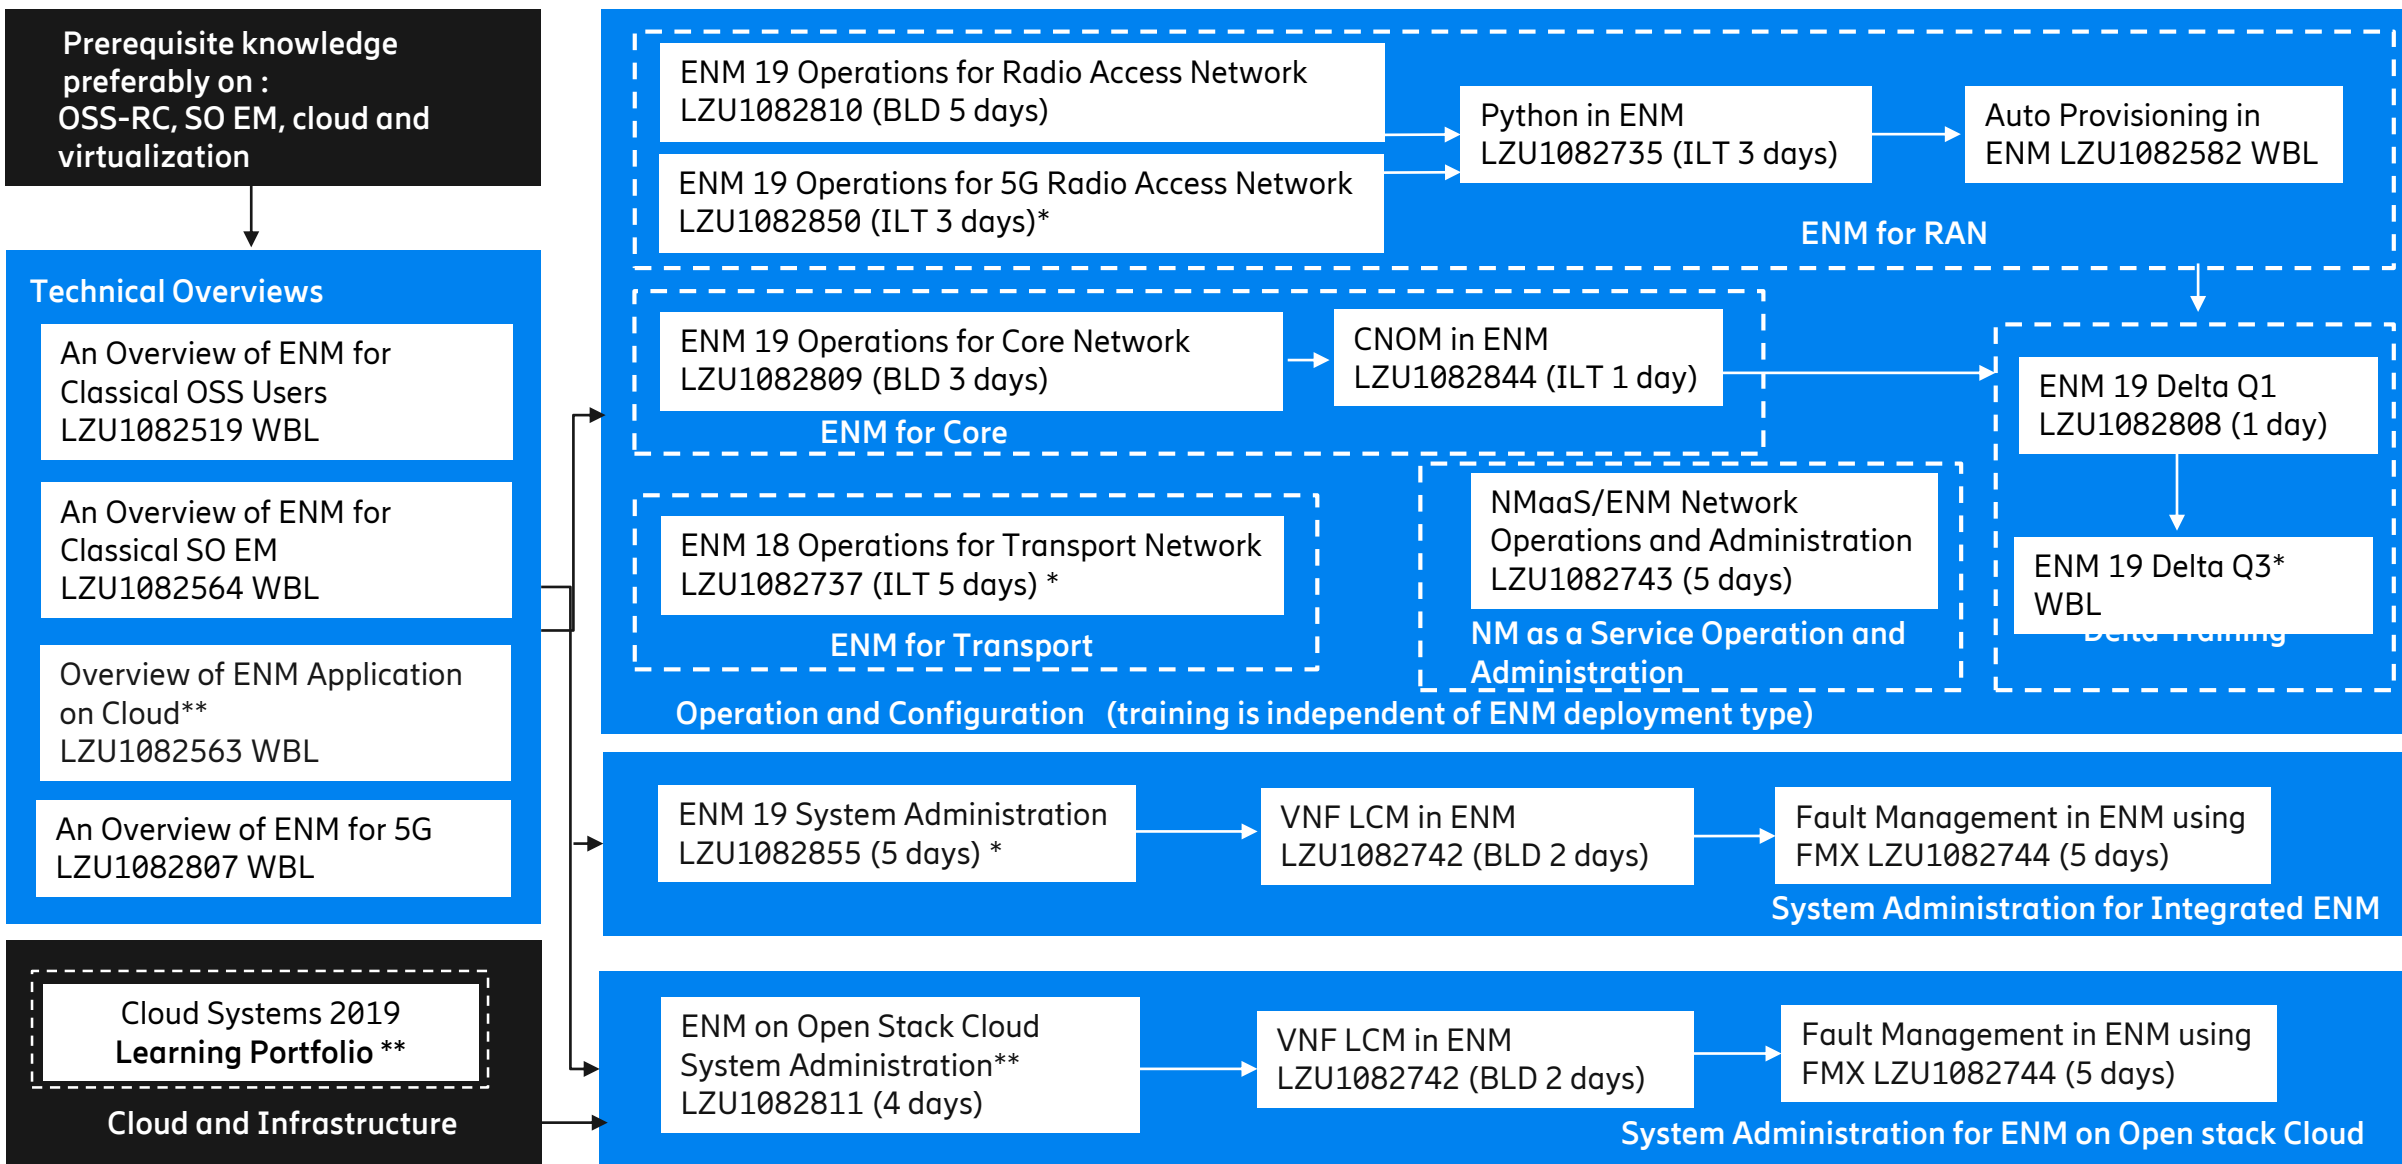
Prerequisite knowledge preferably on : OSS-RC, SO EM, cloud and virtualization

Technical Overviews

An Overview of ENM for Classical OSS Users LZU1082519 WBL

An Overview of ENM for Classical SO EM LZU1082564 WBL

Overview of ENM Application on Cloud** LZU1082563 WBL

An Overview of ENM for 5G LZU1082807 WBL

Cloud Systems 2019 Learning Portfolio **

Cloud and Infrastructure

ENM 19 Operations for Radio Access Network LZU1082810 (BLD 5 days)

ENM 19 Operations for 5G Radio Access Network LZU1082850 (ILT 3 days)*

Python in ENM LZU1082735 (ILT 3 days)

Auto Provisioning in ENM LZU1082582 WBL

ENM for RAN

ENM 19 Operations for Core Network LZU1082809 (BLD 3 days)

CNOM in ENM LZU1082844 (ILT 1 day)

ENM for Core

ENM 19 Delta Q1 LZU1082808 (1 day)

ENM 19 Delta Q3* WBL

Delta Training

ENM 18 Operations for Transport Network LZU1082737 (ILT 5 days) *

ENM for Transport

NMaaS/ENM Network Operations and Administration LZU1082743 (5 days)

NM as a Service Operation and Administration

Operation and Configuration (training is independent of ENM deployment type)

ENM 19 System Administration LZU1082855 (5 days) *

VNF LCM in ENM LZU1082742 (BLD 2 days)

Fault Management in ENM using FMX LZU1082744 (5 days)

System Administration for Integrated ENM

ENM on Open Stack Cloud System Administration** LZU1082811 (4 days)

VNF LCM in ENM LZU1082742 (BLD 2 days)

Fault Management in ENM using FMX LZU1082744 (5 days)

System Administration for ENM on Open stack Cloud